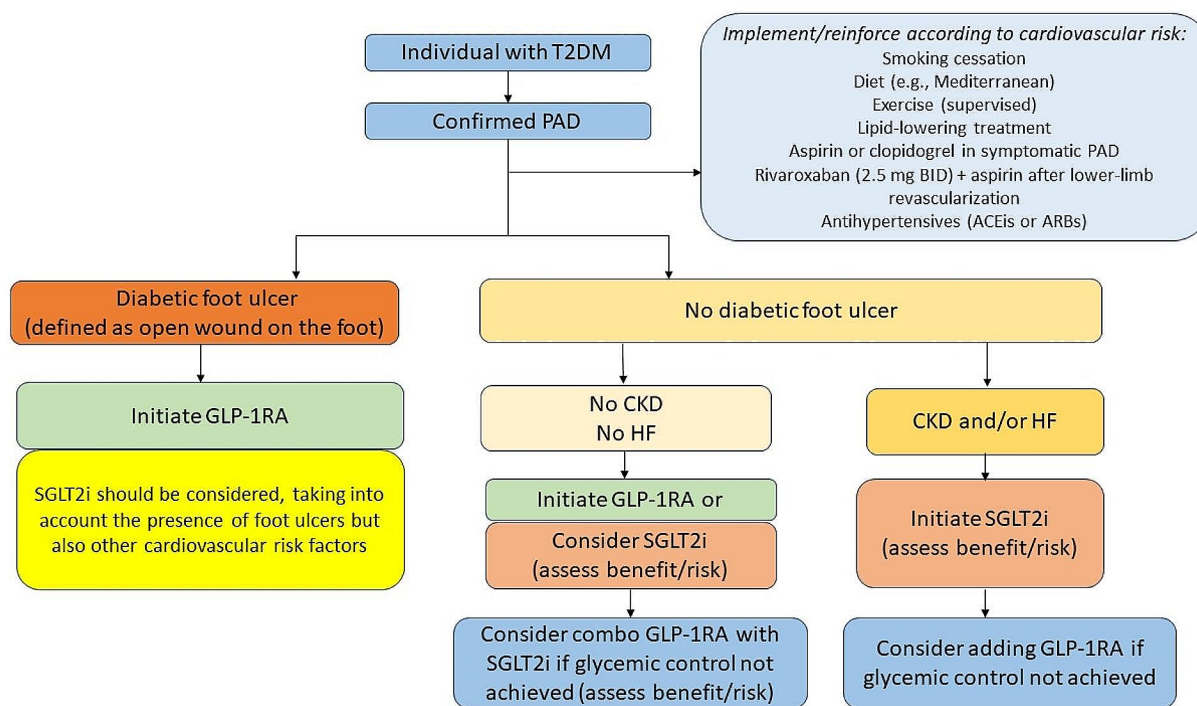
Individual with T2DM

Confirmed PAD

*Implement/reinforce according to cardiovascular risk:*
Smoking cessation
Diet (e.g., Mediterranean)
Exercise (supervised)
Lipid-lowering treatment
Aspirin or clopidogrel in symptomatic PAD
Rivaroxaban (2.5 mg BID) + aspirin after lower-limb revascularization
Antihypertensives (ACEis or ARBs)

Diabetic foot ulcer
(defined as open wound on the foot)

Initiate GLP-1RA

SGLT2i should be considered, taking into account the presence of foot ulcers but also other cardiovascular risk factors

No diabetic foot ulcer

No CKD
No HF

Initiate GLP-1RA or

Consider SGLT2i
(assess benefit/risk)

Consider combo GLP-1RA with SGLT2i if glycemic control not achieved (assess benefit/risk)

CKD and/or HF

Initiate SGLT2i
(assess benefit/risk)

Consider adding GLP-1RA if glycemic control not achieved